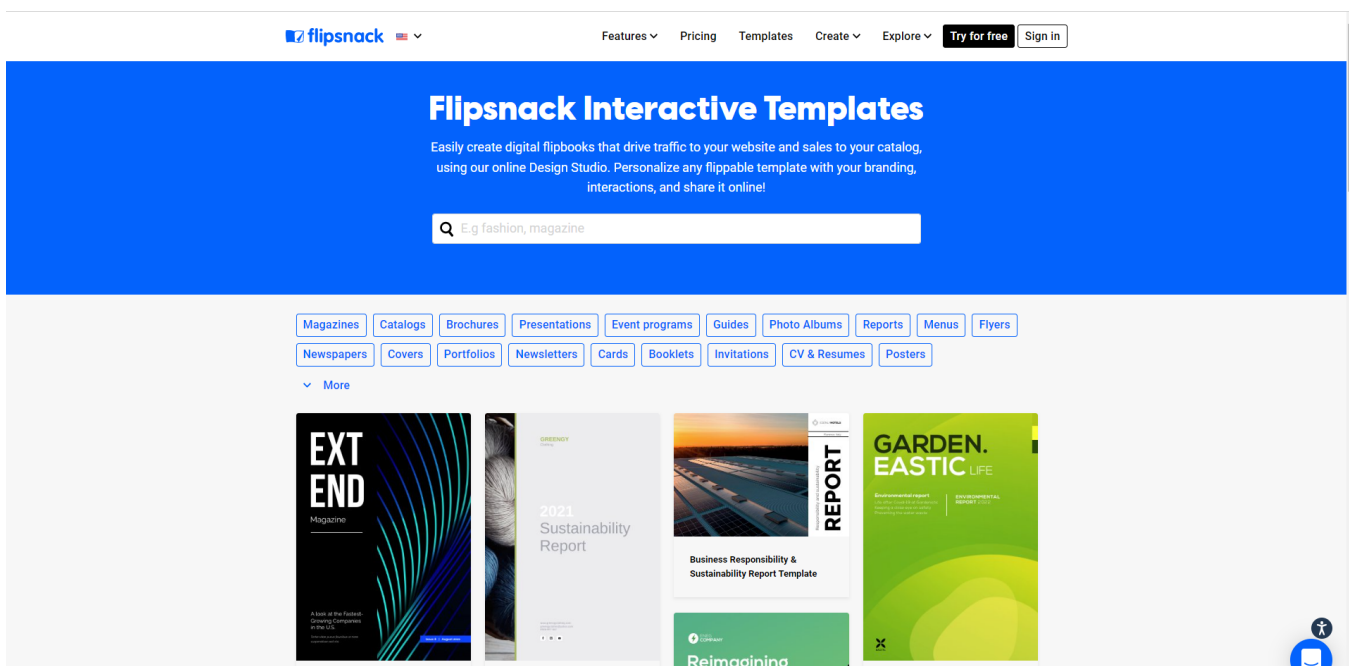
flipsnack

Features Pricing Templates Create Explore Try for free Sign in

Flipsnack Interactive Templates

Easily create digital flipbooks that drive traffic to your website and sales to your catalog, using our online Design Studio. Personalize any flippable template with your branding, interactions, and share it online!

E.g fashion, magazine

Magazines Catalogs Brochures Presentations Event programs Guides Photo Albums Reports Menus Flyers Newspapers Covers Portfolios Newsletters Cards Booklets Invitations CV & Resumes Posters

More

EXT END
Magazine
A look at the Fastest-Growing Companies in the U.S.

GREENDY
2021
Sustainability Report

REPORT
Business Responsibility & Sustainability Report Template

Reimagining

GARDEN. EASTIC LIFE
Environmental report
ENVIRONMENTAL REPORT 2022